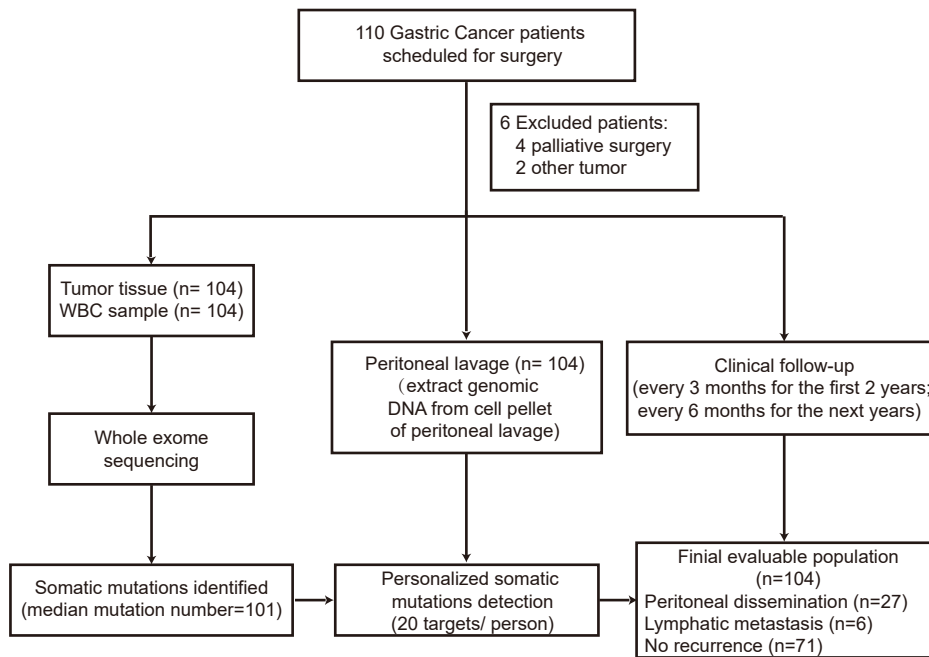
110 Gastric Cancer patients scheduled for surgery

6 Excluded patients:
4 palliative surgery
2 other tumor

Tumor tissue (n= 104)
WBC sample (n= 104)

Peritoneal lavage (n= 104)
（extract genomic DNA from cell pellet of peritoneal lavage)

Clinical follow-up
(every 3 months for the first 2 years; every 6 months for the next years)

Whole exome sequencing

Somatic mutations identified
(median mutation number=101)

Personalized somatic mutations detection
(20 targets/ person)

Finial evaluable population
(n=104)
Peritoneal dissemination (n=27)
Lymphatic metastasis (n=6)
No recurrence (n=71)